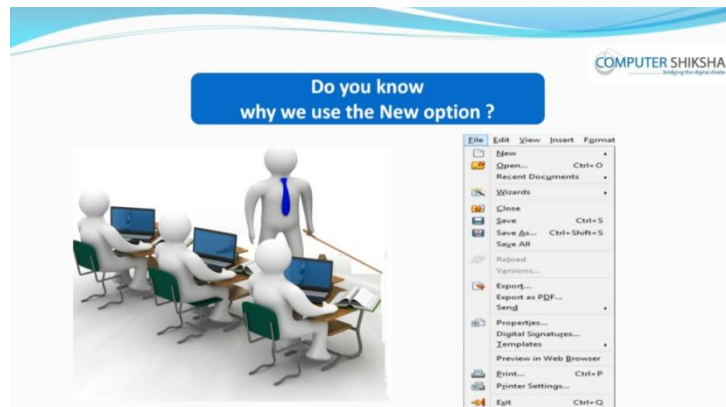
COMPUTER SHIKSHA
bridging the digital divide

Do you know
why we use the New option ?

File Edit View Insert Format
New
Open... Ctrl+O
Recent Documents
Wizards
Close
Save Ctrl+S
Save As... Ctrl+Shift+S
Save All
Reload
Versions...
Export...
Export as PDF...
Send
Properties...
Digital Signatures...
Templates
Preview in Web Browser
Print... Ctrl+P
Printer Settings...
Exit Ctrl+Q